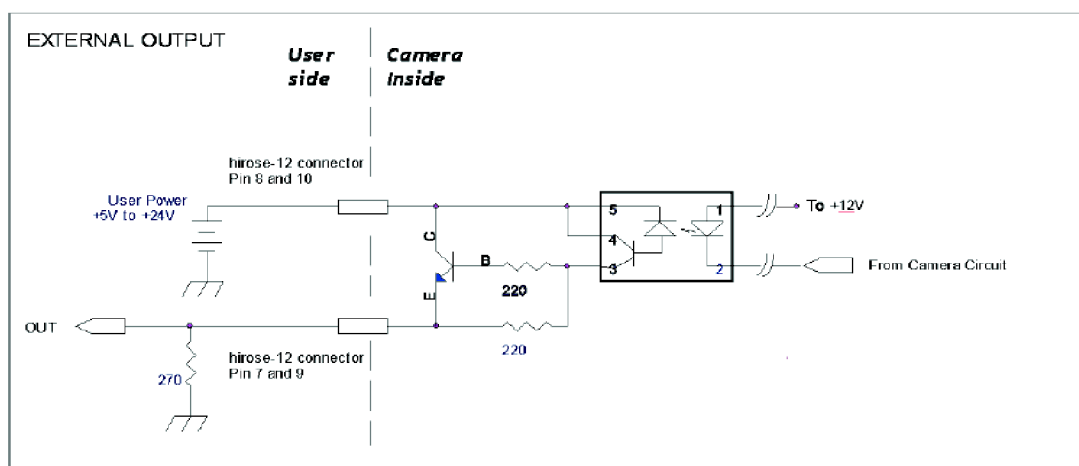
EXTERNAL OUTPUT

User side

Camera Inside

hirose-12 connector
Pin 8 and 10

User Power
+5V to +24V

C

B

E

220

220

5

4

3

1

2

To +12V

From Camera Circuit

OUT

270

hirose-12 connector
Pin 7 and 9